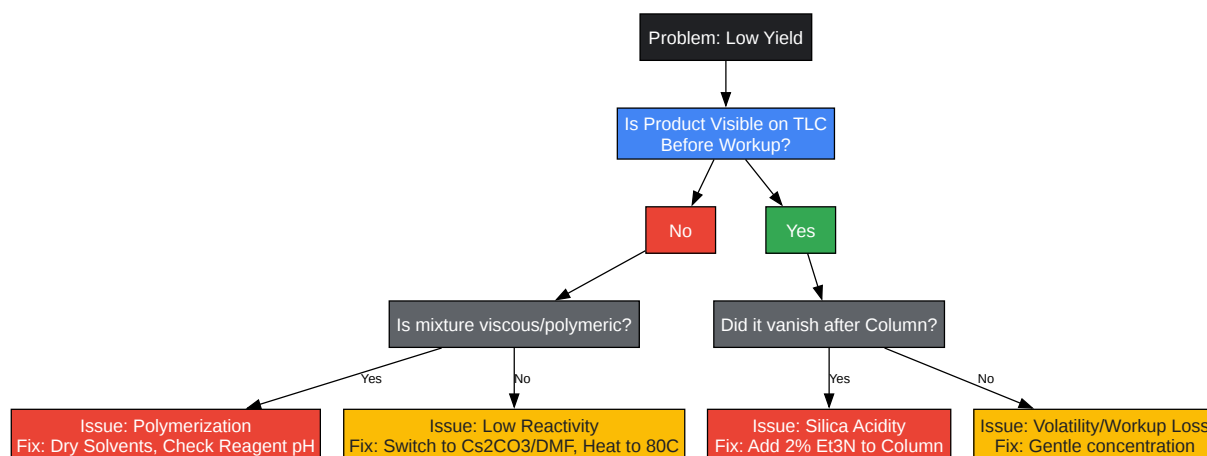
Problem: Low Yield

Is Product Visible on TLC Before Workup?

No

Yes

Is mixture viscous/polymeric?

Did it vanish after Column?

Yes

No

Yes

No

Issue: Polymerization
Fix: Dry Solvents, Check Reagent pH

Issue: Low Reactivity
Fix: Switch to Cs2CO3/DMF, Heat to 80C

Issue: Silica Acidity
Fix: Add 2% Et3N to Column

Issue: Volatility/Workup Loss
Fix: Gentle concentration